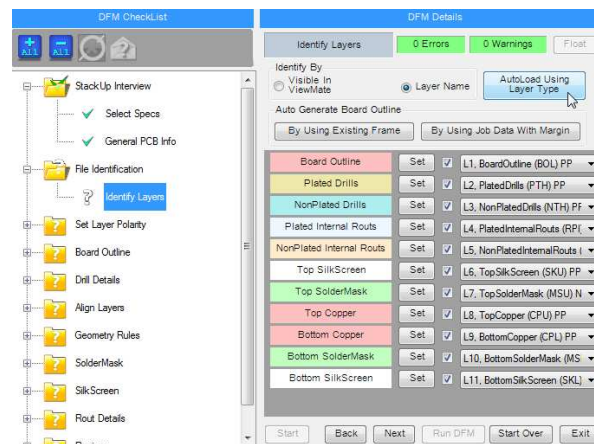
DFM CheckList

ALL ALL

StackUp Interview
Select Specs
General PCB Info
File Identification
Identify Layers
Set Layer Polarity
Board Outline
Drill Details
Align Layers
Geometry Rules
SolderMask
SilkScreen
Rout Details

DFM Details

Identify Layers | 0 Errors | 0 Warnings | Float

Identify By
Visible In ViewMate
Layer Name
AutoLoad Using Layer Type

Auto Generate Board Outline
By Using Existing Frame
By Using Job Data With Margin

| | | | |
|---|---|---|---|
| Board Outline | Set | ☑ | L1, BoardOutline (BOL) PP |
| Plated Drills | Set | ☑ | L2, PlatedDrills (PTH) PP |
| NonPlated Drills | Set | ☑ | L3, NonPlatedDrills (NTH) PF |
| Plated Internal Routs | Set | ☑ | L4, PlatedInternalRouts (RP( |
| NonPlated Internal Routs | Set | ☑ | L5, NonPlatedInternalRouts ( |
| Top SilkScreen | Set | ☑ | L6, TopSilkScreen (SKU) PP |
| Top SolderMask | Set | ☑ | L7, TopSolderMask (MSU) N |
| Top Copper | Set | ☑ | L8, TopCopper (CPU) PP |
| Bottom Copper | Set | ☑ | L9, BottomCopper (CPL) PP |
| Bottom SolderMask | Set | ☑ | L10, BottomSolderMask (MS |
| Bottom SilkScreen | Set | ☑ | L11, BottomSilkScreen (SKL) |

Start | Back | Next | Run DFM | Start Over | Exit